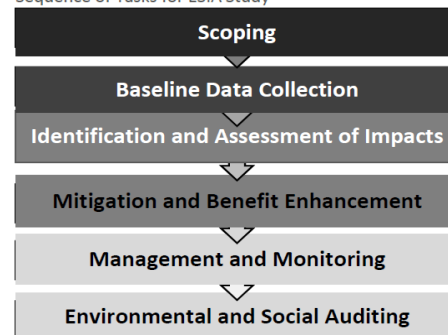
Sequence of Tasks for ESIA Study

Scoping

Baseline Data Collection

Identification and Assessment of Impacts

Mitigation and Benefit Enhancement

Management and Monitoring

Environmental and Social Auditing